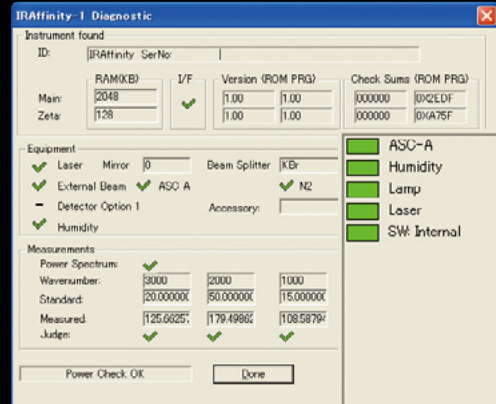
IRAffinity-1 Diagnostic

Instrument found

ID: IRAffinity SerNo:

RAM(KB) I/F Version (ROM PRG) Check Sums (ROM PRG)

Main: 2048 1.00 1.00 000000 0X2EDF

Zeta: 128 1.00 1.00 000000 0XA75F

Equipment

Laser Mirror 0 Beam Splitter KBr

External Beam ASC A N2

Detector Option 1 Accessory:

Humidity

Measurements

Power Spectrum:

| | | | |
|---|---|---|---|
| Wavenumber: | 3000 | 2000 | 1000 |
| Standard: | 20.000000 | 50.000000 | 15.000000 |
| Measured: | 125.66257 | 179.49862 | 108.58794 |
| Judge: | | | |

Power Check OK

Done

ASC-A
Humidity
Lamp
Laser
SW: Internal